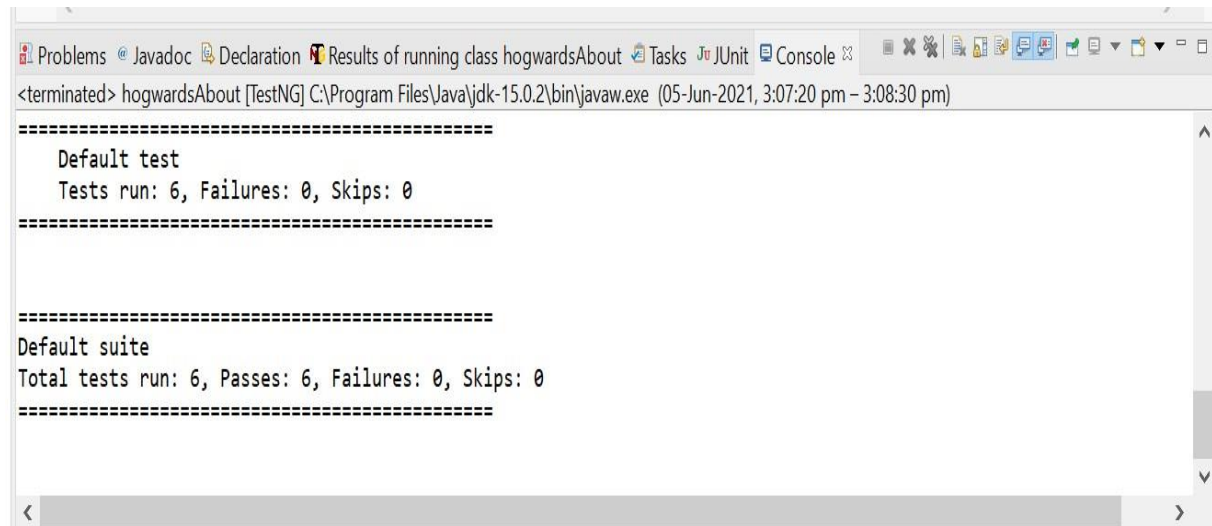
Problems @ Javadoc Declaration Results of running class hogwardsAbout Tasks JUnit Console

<terminated> hogwardsAbout [TestNG] C:\Program Files\Java\jdk-15.0.2\bin\javaw.exe (05-Jun-2021, 3:07:20 pm – 3:08:30 pm)

===============================================

Default test

Tests run: 6, Failures: 0, Skips: 0

===============================================

===============================================

Default suite

Total tests run: 6, Passes: 6, Failures: 0, Skips: 0

===============================================